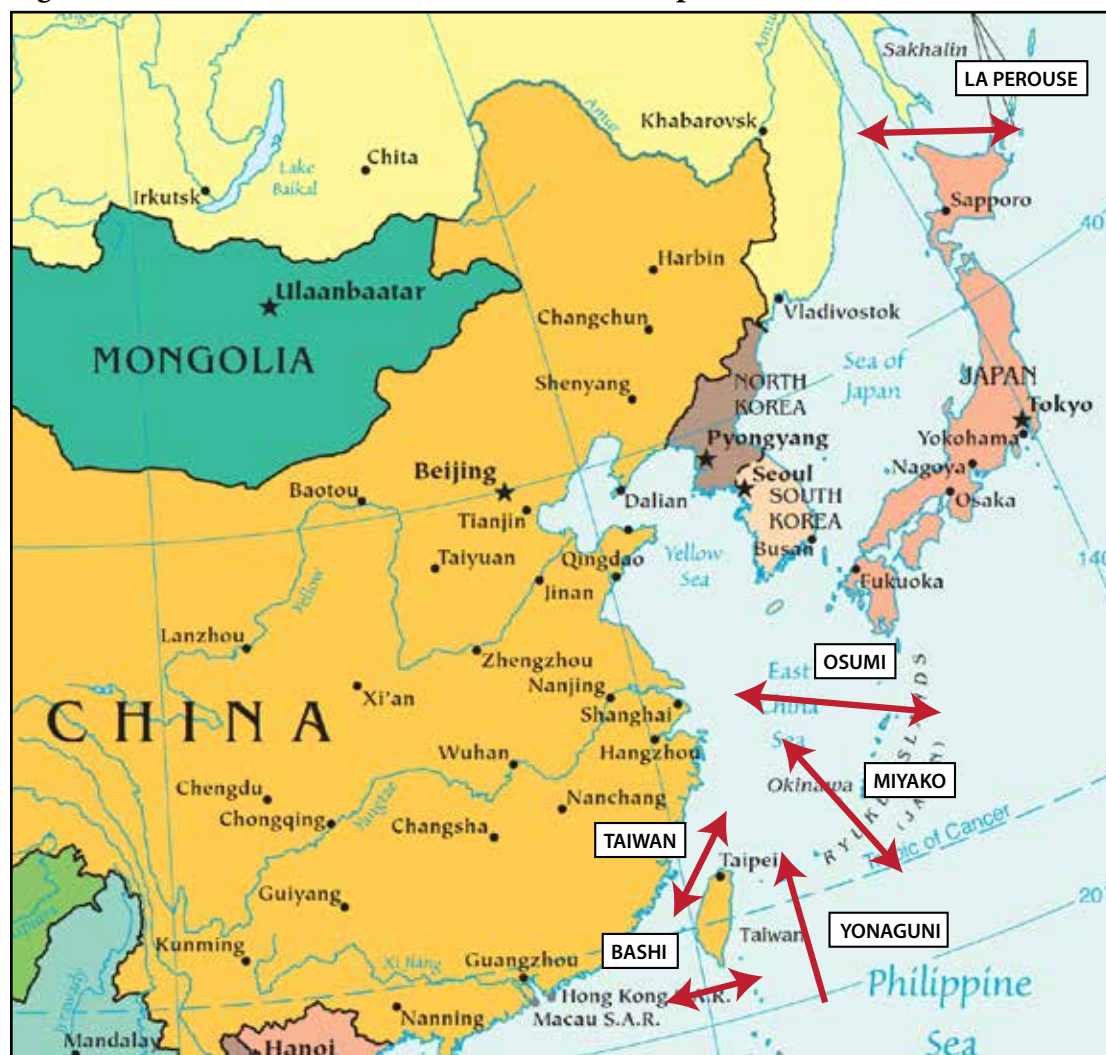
Sakhalin
LA PEROUSE
Khabarovsk
Amur
Chita
Lake Baikal
Irkutsk
Sapporo
40
Harbin
Ulaanbaatar
MONGOLIA
Changchun
Vladivostok
Sea of Japan
Shenyang
NORTH KOREA
JAPAN
Tokyo
Pyongyang
Yokohama
Beijing
Seoul
Nagoya
Baotou
Dalian
SOUTH KOREA
Osaka
Tianjin
Taiyuan
Qingdao
Yellow Sea
Busan
140
Jinan
Fukuoka
Yellow
Lanzhou
Zhengzhou
OSUMI
Nanjing
East China Sea
Xi'an
CHINA
Shanghai
Hangzhou
MIYAKO
Wuhan
Okinawa
RYUKYU ISLANDS (JAPAN)
Chengdu
Nanchang
Chongqing
Yangtze
Changsha
TAIWAN
Tropic of Cancer
Taipei
Guiyang
20
YONAGUNI
Taiwan
Kunming
BASHI
Xi Jiang
Guangzhou
Philippine Sea
Hong Kong S.A.R.
Nanning
Macau S.A.R.
Mandalay
Hanoi